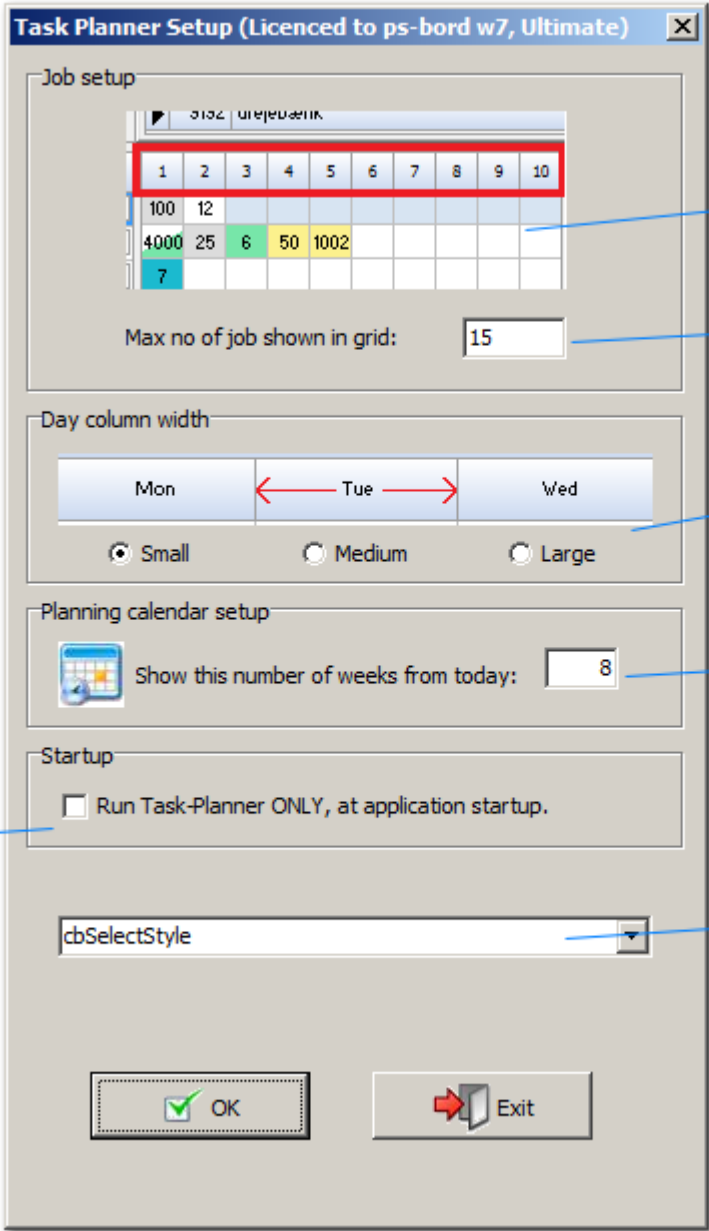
Task Planner Setup (Licenced to ps-bord w7, Ultimate)

Job setup

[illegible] drejebænk

| 1 | 2 | 3 | 4 | 5 | 6 | 7 | 8 | 9 | 10 |
|---|---|---|---|---|---|---|---|---|---|
| 100 | 12 | | | | | | | | |
| 4000 | 25 | 6 | 50 | 1002 | | | | | |
| 7 | | | | | | | | | |

Max no of job shown in grid: 15

Day column width

Mon Tue Wed

Small Medium Large

Planning calendar setup

Show this number of weeks from today: 8

Startup

Run Task-Planner ONLY, at application startup.

cbSelectStyle

OK

Exit